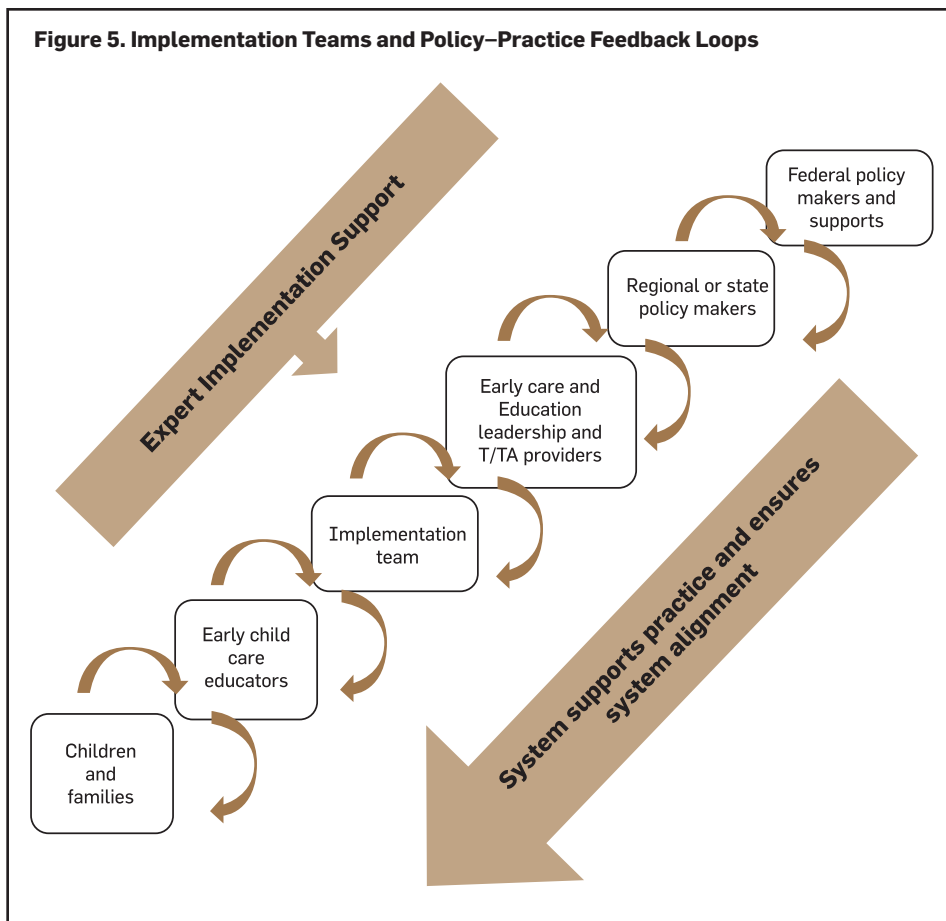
Figure 5. Implementation Teams and Policy–Practice Feedback Loops

Expert Implementation Support

Federal policy makers and supports

Regional or state policy makers

Early care and Education leadership and T/TA providers

Implementation team

Early child care educators

Children and families

System supports practice and ensures system alignment